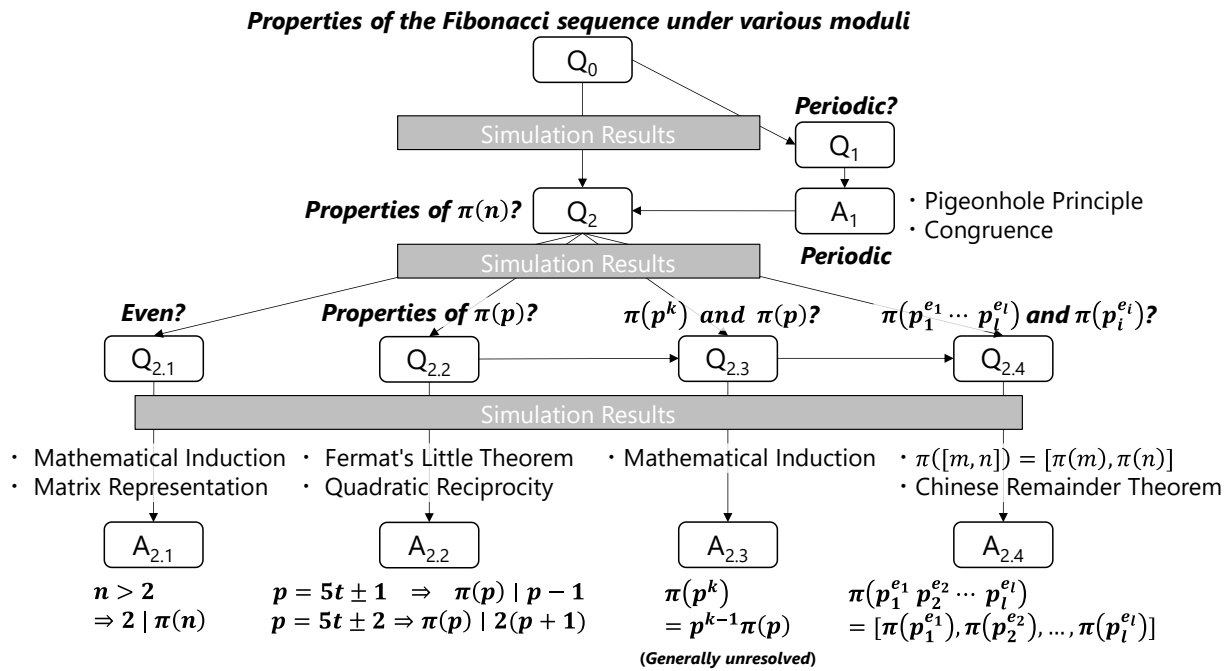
Properties of the Fibonacci sequence under various moduli

$Q_0$

Simulation Results

Periodic?

$Q_1$

Properties of $\pi(n)$?

$Q_2$

$A_1$

・Pigeonhole Principle
・Congruence

Periodic

Simulation Results

Even?

Properties of $\pi(p)$?

$\pi(p^k)$ and $\pi(p)$?

$\pi(p_1^{e_1} \cdots p_l^{e_l})$ and $\pi(p_i^{e_i})$?

$Q_{2.1}$

$Q_{2.2}$

$Q_{2.3}$

$Q_{2.4}$

Simulation Results

・Mathematical Induction
・Matrix Representation

・Fermat's Little Theorem
・Quadratic Reciprocity

・Mathematical Induction

・$\pi([m,n]) = [\pi(m), \pi(n)]$
・Chinese Remainder Theorem

$A_{2.1}$

$A_{2.2}$

$A_{2.3}$

$A_{2.4}$

$n > 2$
$\Rightarrow 2 \mid \pi(n)$

$p = 5t \pm 1 \Rightarrow \pi(p) \mid p - 1$
$p = 5t \pm 2 \Rightarrow \pi(p) \mid 2(p + 1)$

$\pi(p^k)$
$= p^{k-1}\pi(p)$
(Generally unresolved)

$\pi(p_1^{e_1} p_2^{e_2} \cdots p_l^{e_l})$
$= [\pi(p_1^{e_1}), \pi(p_2^{e_2}), \ldots, \pi(p_l^{e_l})]$